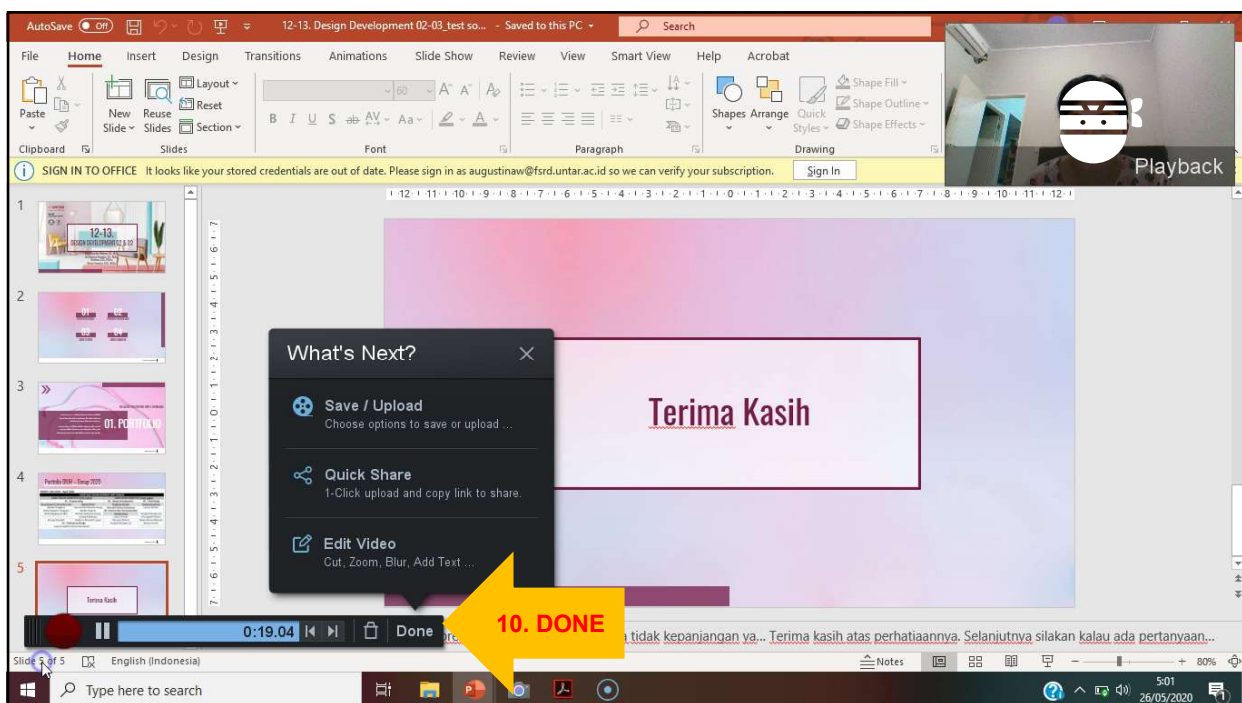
AutoSave Off 12-13. Design Development 02-03_test so... - Saved to this PC Search

File Home Insert Design Transitions Animations Slide Show Review View Smart View Help Acrobat

Paste New Slide Reuse Slides Layout Reset Section Shapes Arrange Quick Styles Shape Fill Shape Outline Shape Effects

Clipboard Slides Font Paragraph Drawing

Playback

SIGN IN TO OFFICE It looks like your stored credentials are out of date. Please sign in as augustinaw@fsrd.untar.ac.id so we can verify your subscription. Sign In

1
12-13. DESIGN DEVELOPMENT 02 & 03

2

3
01. PORTFOLIO

4
Portofolio DKV – Genap 2020

5
Terima Kasih

What's Next?

Save / Upload
Choose options to save or upload ...

Quick Share
1-Click upload and copy link to share.

Edit Video
Cut, Zoom, Blur, Add Text ...

Terima Kasih

0:19.04 Done

10. DONE

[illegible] tidak kepanjangan ya... Terima kasih atas perhatiaannya. Selanjutnya silakan kalau ada pertanyaan...

Slide 5 of 5 English (Indonesia) Notes 80%

Type here to search

5:01
26/05/2020